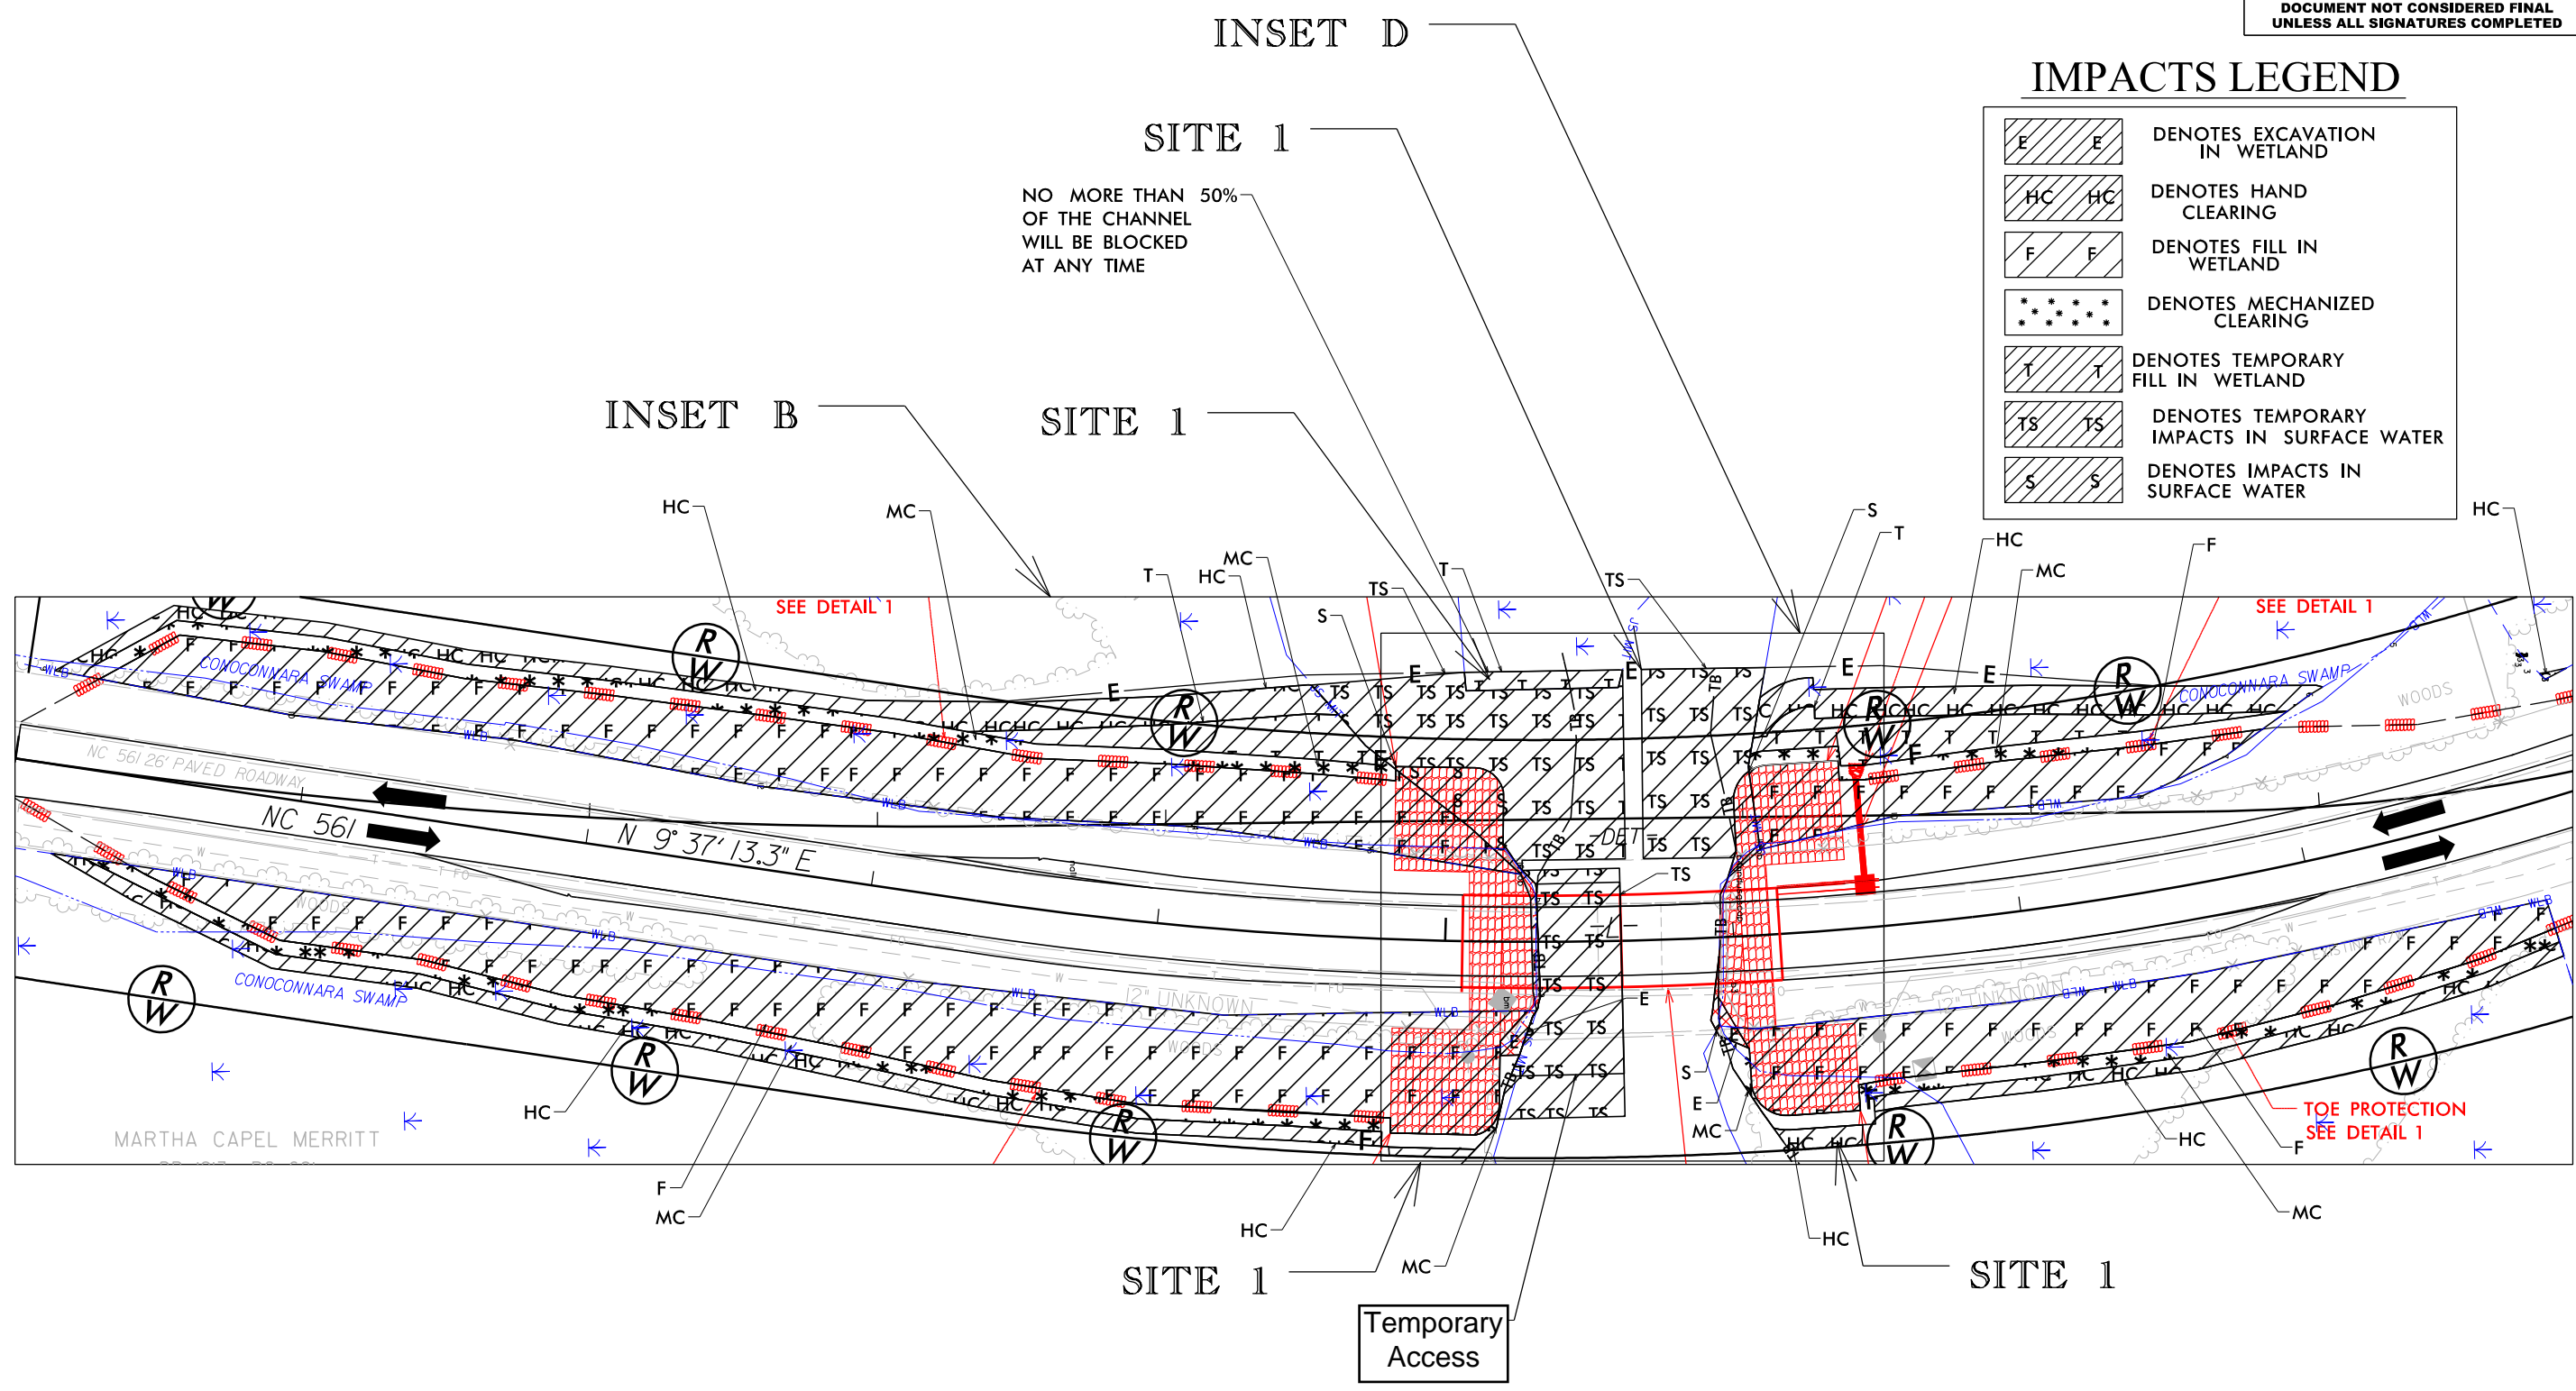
DOCUMENT NOT CONSIDERED FINAL UNLESS ALL SIGNATURES COMPLETED

INSET D

IMPACTS LEGEND

| | |
|---|---|
| E E | DENOTES EXCAVATION IN WETLAND |
| HC HC | DENOTES HAND CLEARING |
| F F | DENOTES FILL IN WETLAND |
| | DENOTES MECHANIZED CLEARING |
| T T | DENOTES TEMPORARY FILL IN WETLAND |
| TS TS | DENOTES TEMPORARY IMPACTS IN SURFACE WATER |
| S S | DENOTES IMPACTS IN SURFACE WATER |

SITE 1

NO MORE THAN 50% OF THE CHANNEL WILL BE BLOCKED AT ANY TIME

INSET B

SITE 1

HC MC T HC MC TS S T TS S T HC MC F HC

SEE DETAIL 1

SEE DETAIL 1

CONOCONNARA SWAMP

CONOCONNARA SWAMP

CONOCONNARA SWAMP

NC 561 26' PAVED ROADWAY

NC 561

N 9° 37' 13.3" E

WOODS

WOODS

2' UNKNOWN

2' UNKNOWN

MARTHA CAPEL MERRITT

R W

TOE PROTECTION SEE DETAIL 1

HC F MC HC MC HC HC MC E S E MC TS

SITE 1

SITE 1

Temporary Access